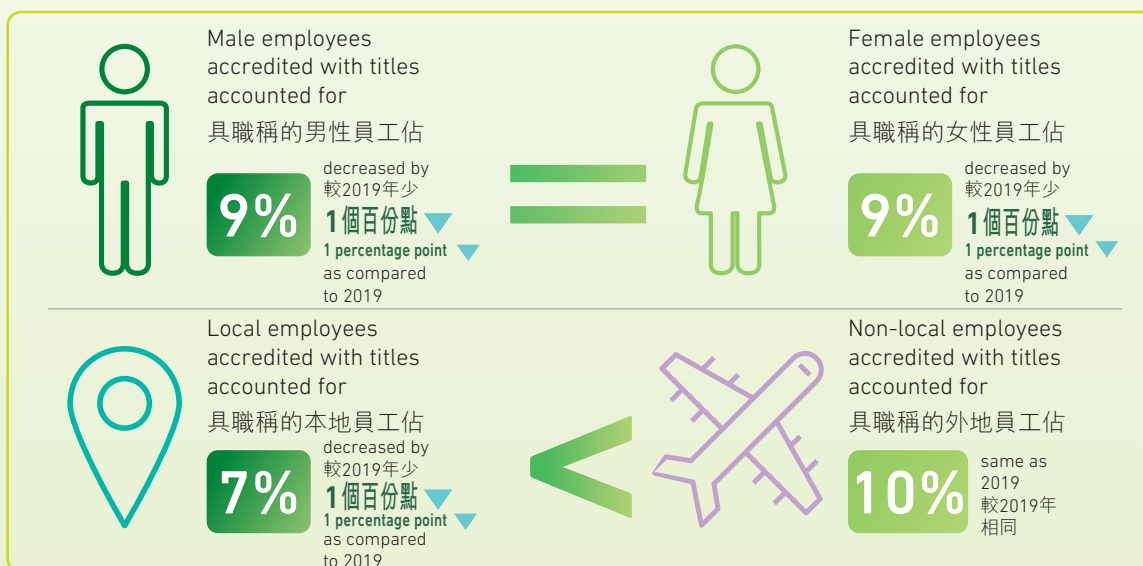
Male employees accredited with titles accounted for
具職稱的男性員工佔

9%

decreased by
較2019年少
1個百份點
1 percentage point
as compared to 2019

Female employees accredited with titles accounted for
具職稱的女性員工佔

9%

decreased by
較2019年少
1個百份點
1 percentage point
as compared to 2019

Local employees accredited with titles accounted for
具職稱的本地員工佔

7%

decreased by
較2019年少
1個百份點
1 percentage point
as compared to 2019

Non-local employees accredited with titles accounted for
具職稱的外地員工佔

10%

same as 2019
較2019年相同